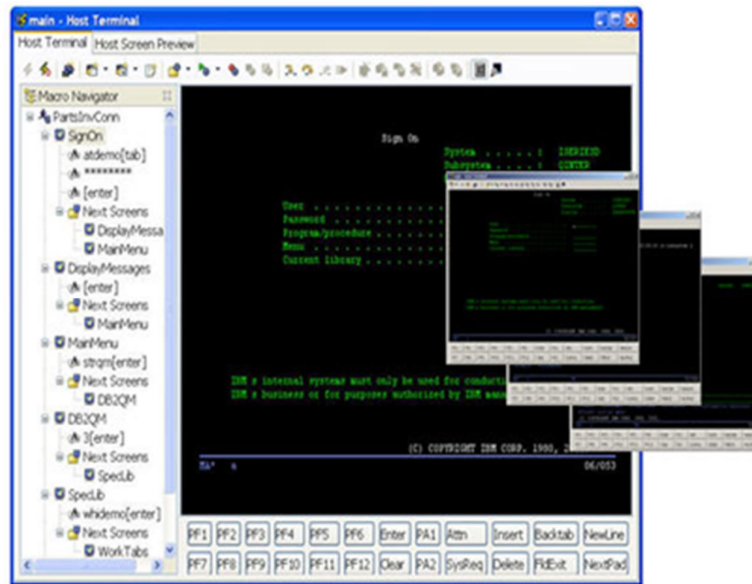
main - Host Terminal

Host Terminal | Host Screen Preview

Macro Navigator

PartsInvConn
SignOn
atdemo[tab]
********
[enter]
Next Screens
DisplayMessa
MainMenu
DisplayMessages
[enter]
Next Screens
MainMenu
MainMenu
strqm[enter]
Next Screens
DB2QM
DB2QM
3[enter]
Next Screens
SpecLib
SpecLib
whdemo[enter]
Next Screens
WorkTabs

Sign On
System . . . . . : ISERIES
Subsystem . . . . : QINTER

User . . . . . . . . . . . . .
Password . . . . . . . . . . .
Program/procedure . . . . . . .
Menu . . . . . . . . . . . . .
Current library . . . . . . . .

IBM's internal systems must only be used for conduct
IBM's business or for purposes authorized by IBM mana

(C) COPYRIGHT IBM CORP. 1980, 2

MA* a 06/053

PF1 PF2 PF3 PF4 PF5 PF6 Enter PA1 Attn Insert Backtab NewLine
PF7 PF8 PF9 PF10 PF11 PF12 Clear PA2 SysReq Delete FldExit NextPad